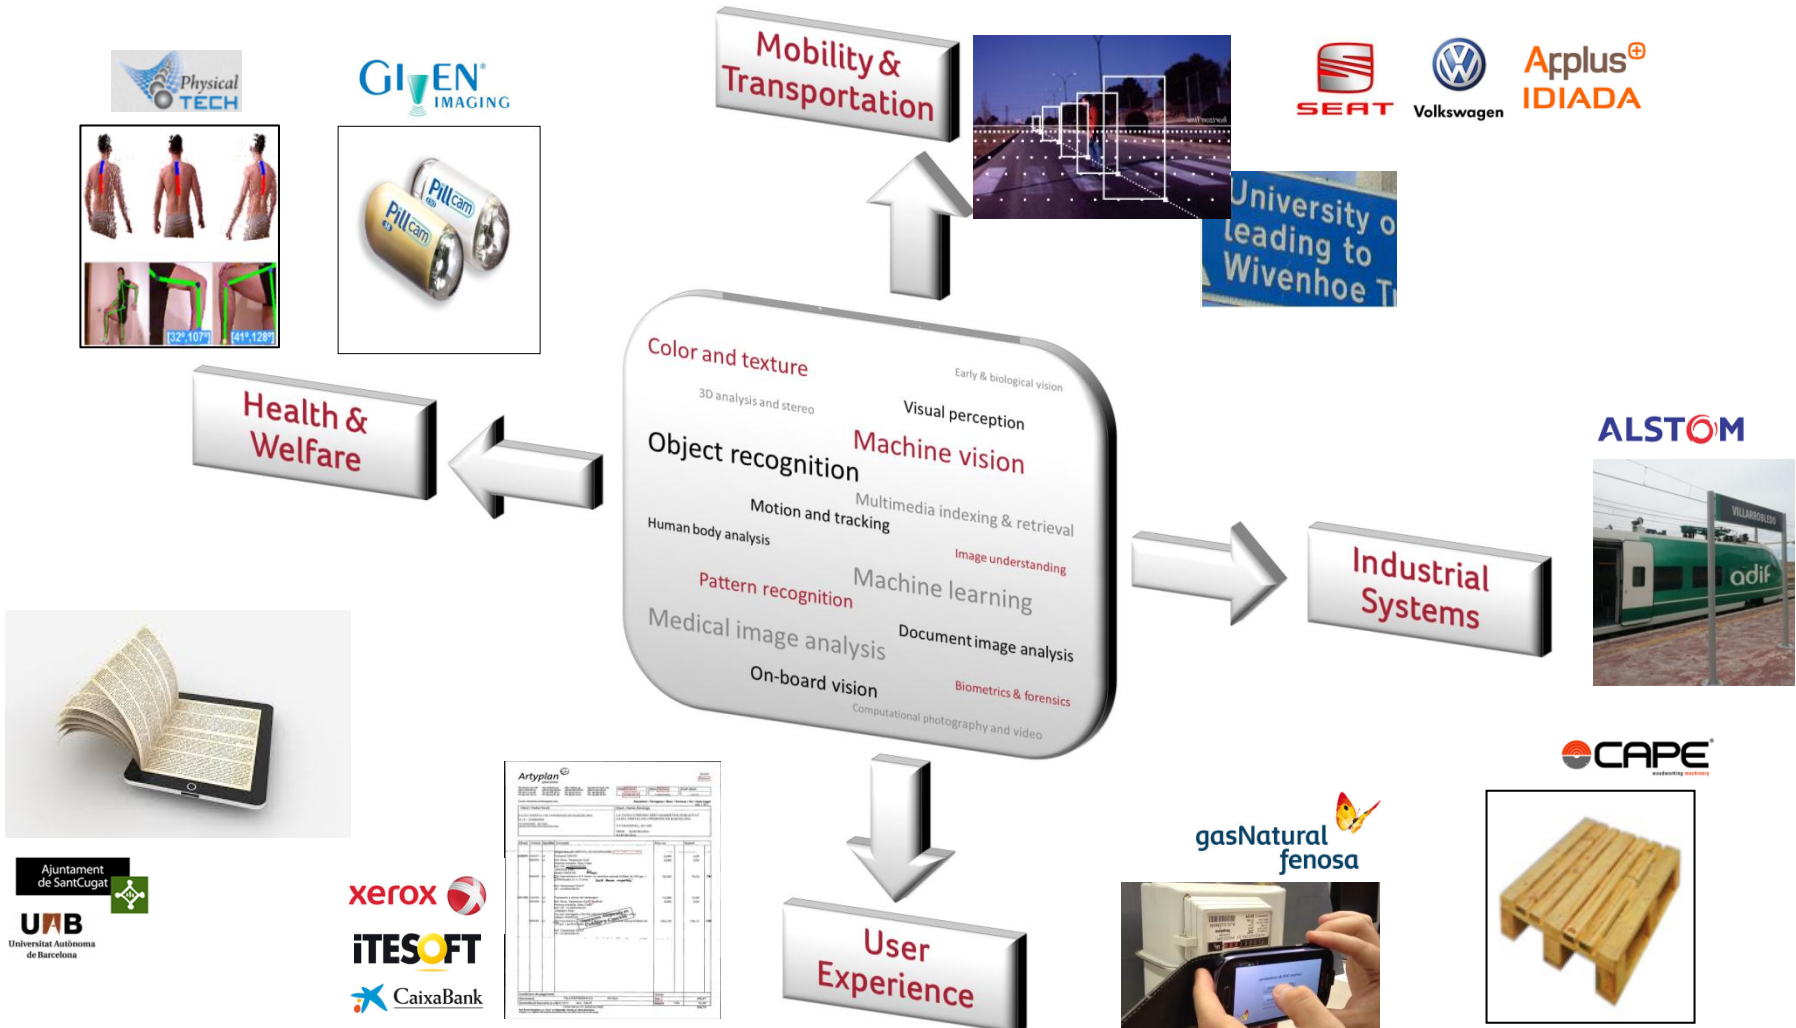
Physical TECH

GIVEN IMAGING

[32°,107°] [41°,128°]

PillCam PillCam

Mobility & Transportation

SEAT Volkswagen Applus IDIADA

University o leading to Wivenhoe T

Health & Welfare

Color and texture
Early & biological vision
3D analysis and stereo
Visual perception
Object recognition
Machine vision
Multimedia indexing & retrieval
Motion and tracking
Human body analysis
Image understanding
Pattern recognition
Machine learning
Medical image analysis
Document image analysis
On-board vision
Biometrics & forensics
Computational photography and video

ALSTOM

Industrial Systems

adif

VILLARROBLEDO

CAPE

Ajuntament de SantCugat

UAB Universitat Autònoma de Barcelona

xerox

iTESOFT

CaixaBank

Artyplan

User Experience

gasNatural fenosa